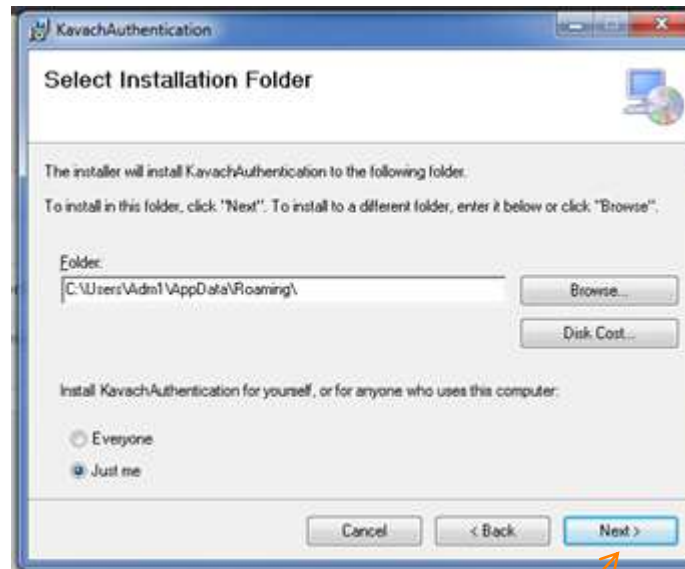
KavachAuthentication

Select Installation Folder

The installer will install KavachAuthentication to the following folder.

To install in this folder, click "Next". To install to a different folder, enter it below or click "Browse".

Folder:

C:\Users\Adm1\AppData\Roaming\

Browse...

Disk Cost...

Install KavachAuthentication for yourself, or for anyone who uses this computer:

Everyone

Just me

Cancel

< Back

Next >